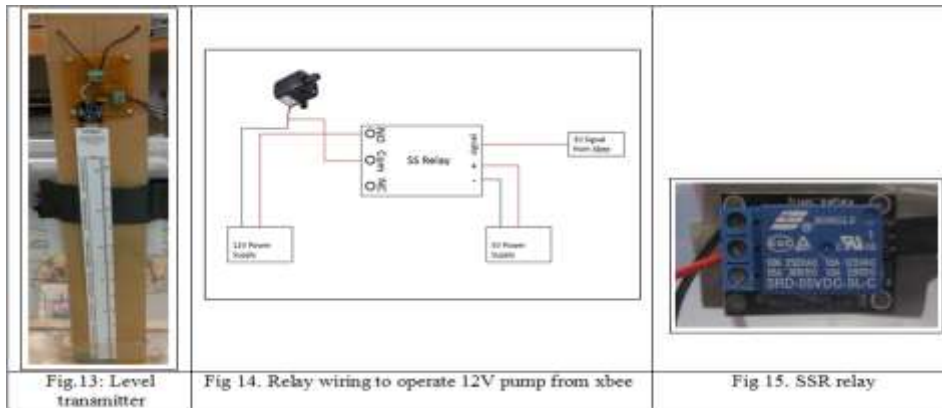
| Fig.13: Level transmitter | Fig 14. Relay wiring to operate 12V pump from xbee | Fig 15. SSR relay |
|---|---|---|

NO
Com
NC
SS Relay
Sig
+
-
5V Signal from Xbee
12V Power Supply
5V Power Supply

SRD-05VDC-SL-C